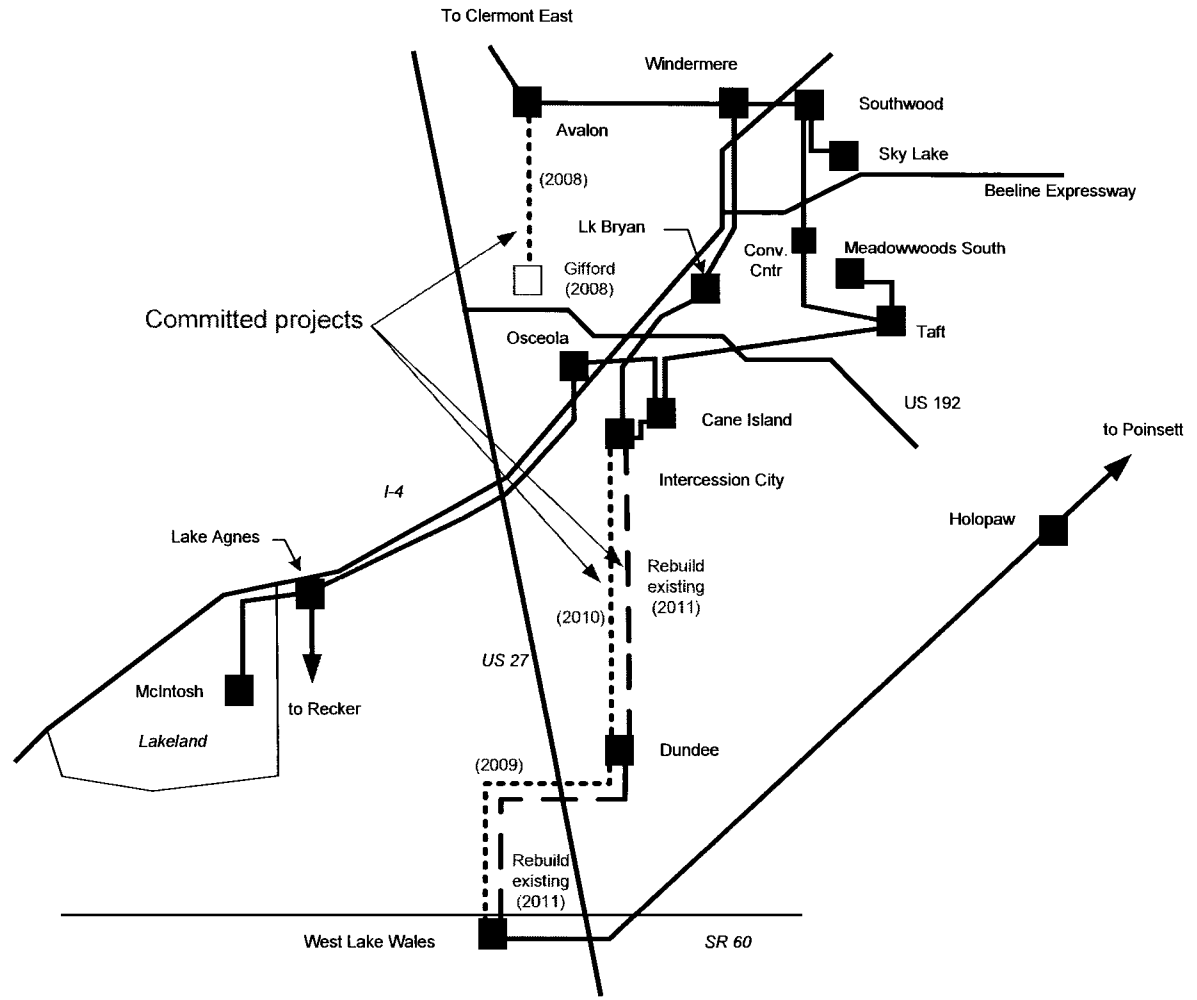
To Clermont East

Windermere

Southwood

Avalon

Sky Lake

(2008)

Beeline Expressway

Lk Bryan

Conv. Cntr

Meadowwoods South

Gifford (2008)

Committed projects

Taft

Osceola

US 192

Cane Island

to Poinsett

Intercession City

I-4

Holopaw

Lake Agnes

Rebuild existing (2011)

(2010)

US 27

McIntosh

to Recker

Lakeland

Dundee

(2009)

Rebuild existing (2011)

West Lake Wales

SR 60